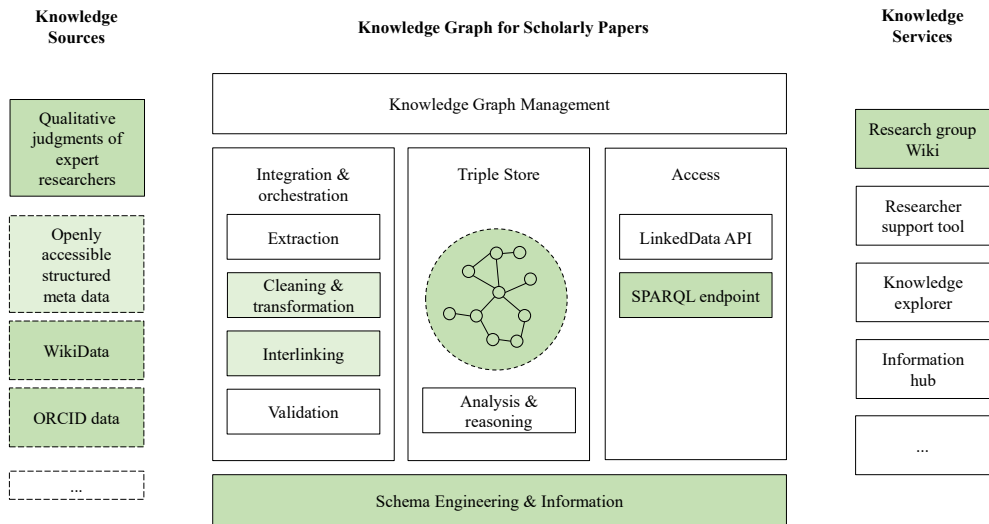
Knowledge Sources

Knowledge Graph for Scholarly Papers

Knowledge Services

Qualitative judgments of expert researchers

Openly accessible structured meta data

WikiData

ORCID data

...

Knowledge Graph Management

Integration & orchestration

Extraction

Cleaning & transformation

Interlinking

Validation

Triple Store

Analysis & reasoning

Access

LinkedData API

SPARQL endpoint

Schema Engineering & Information

Research group Wiki

Researcher support tool

Knowledge explorer

Information hub

...